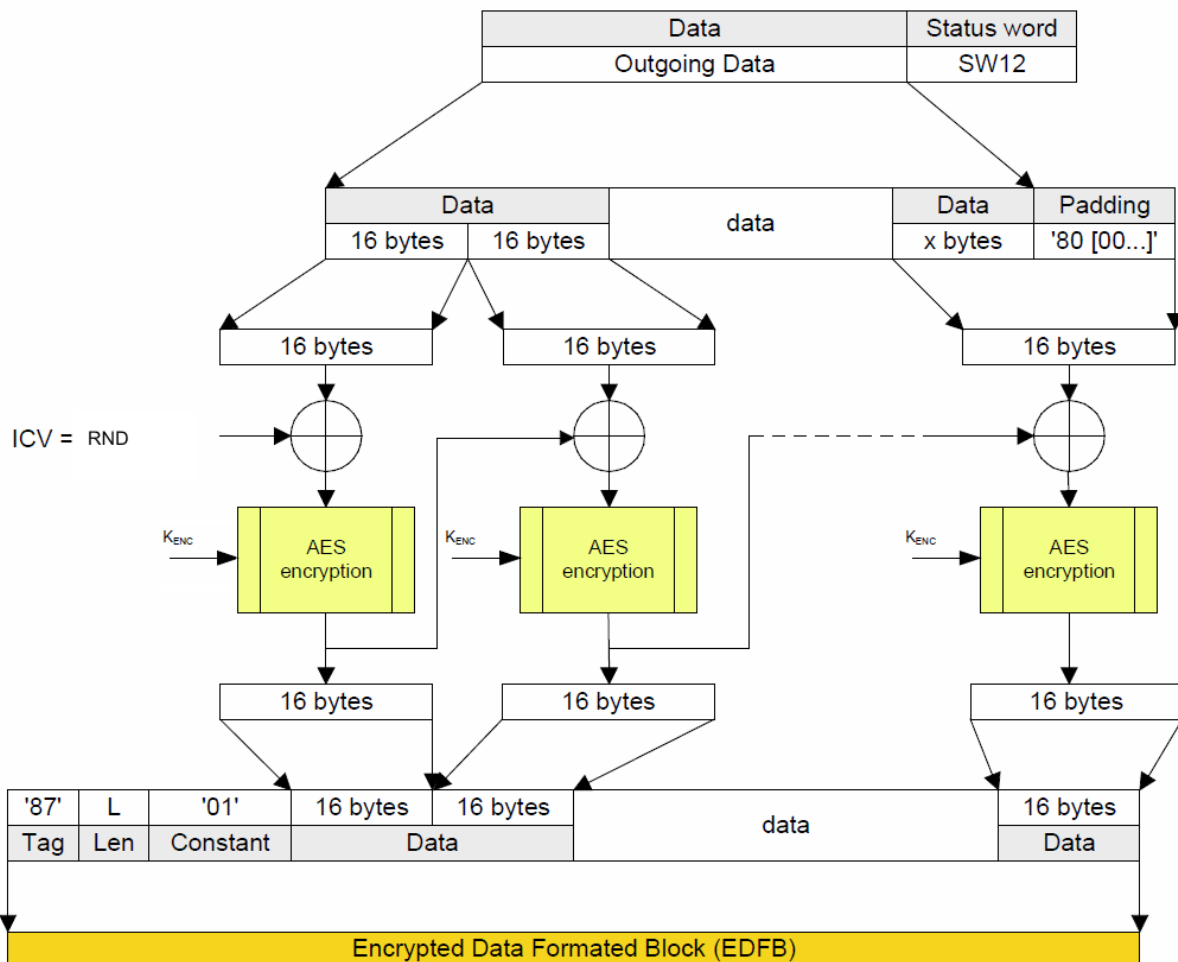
| Data | Status word |
|---|---|
| Outgoing Data | SW12 |

| Data | | data | Data | Padding |
|---|---|---|---|---|
| 16 bytes | 16 bytes | | x bytes | '80 [00...]' |

16 bytes

16 bytes

16 bytes

ICV = RND

$K_{ENC}$

AES encryption

$K_{ENC}$

AES encryption

$K_{ENC}$

AES encryption

16 bytes

16 bytes

16 bytes

| '87' | L | '01' | 16 bytes | 16 bytes | data | 16 bytes |
|---|---|---|---|---|---|---|
| Tag | Len | Constant | Data | | | Data |

Encrypted Data Formated Block (EDFB)